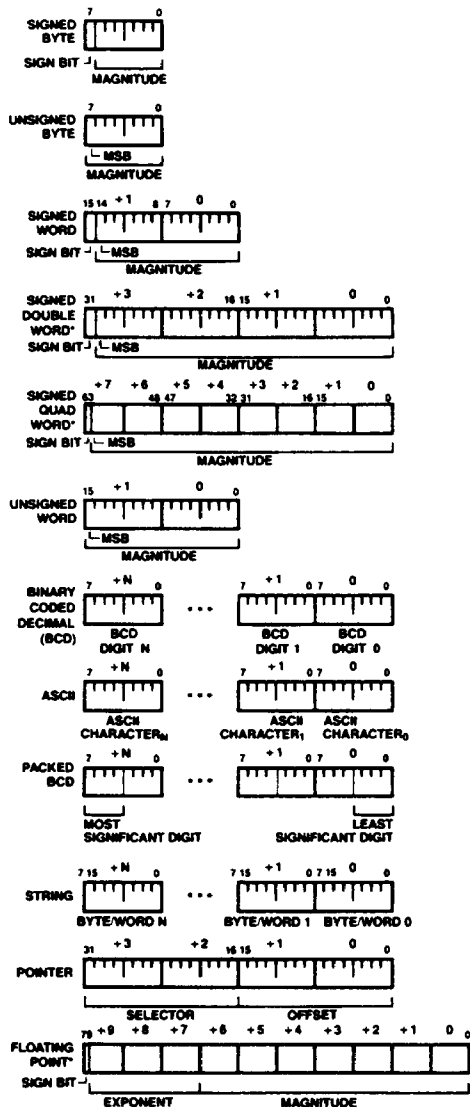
SIGNED BYTE
7 0
SIGN BIT
MAGNITUDE

UNSIGNED BYTE
7 0
MSB
MAGNITUDE

SIGNED WORD
15 14 +1 8 7 0 0
SIGN BIT
MSB
MAGNITUDE

SIGNED DOUBLE WORD*
31 +3 +2 16 15 +1 0 0
SIGN BIT
MSB
MAGNITUDE

SIGNED QUAD WORD*
+7 +6 +5 +4 +3 +2 +1 0
63 48 47 32 31 16 15 0
SIGN BIT
MSB
MAGNITUDE

UNSIGNED WORD
15 +1 0 0
MSB
MAGNITUDE

BINARY CODED DECIMAL (BCD)
7 +N 0 ... 7 +1 0 7 0 0
BCD DIGIT N
BCD DIGIT 1
BCD DIGIT 0

ASCII
7 +N 0 ... 7 +1 0 7 0 0
ASCII CHARACTER$_N$
ASCII CHARACTER$_1$
ASCII CHARACTER$_0$

PACKED BCD
7 +N 0 ... 7 +1 0 7 0 0
MOST SIGNIFICANT DIGIT
LEAST SIGNIFICANT DIGIT

STRING
7 15 +N 0 ... 7 15 +1 0 7 15 0 0
BYTE/WORD N
BYTE/WORD 1
BYTE/WORD 0

POINTER
31 +3 +2 16 15 +1 0 0
SELECTOR
OFFSET

FLOATING POINT*
79 +9 +8 +7 +6 +5 +4 +3 +2 +1 0 0
SIGN BIT
EXPONENT
MAGNITUDE